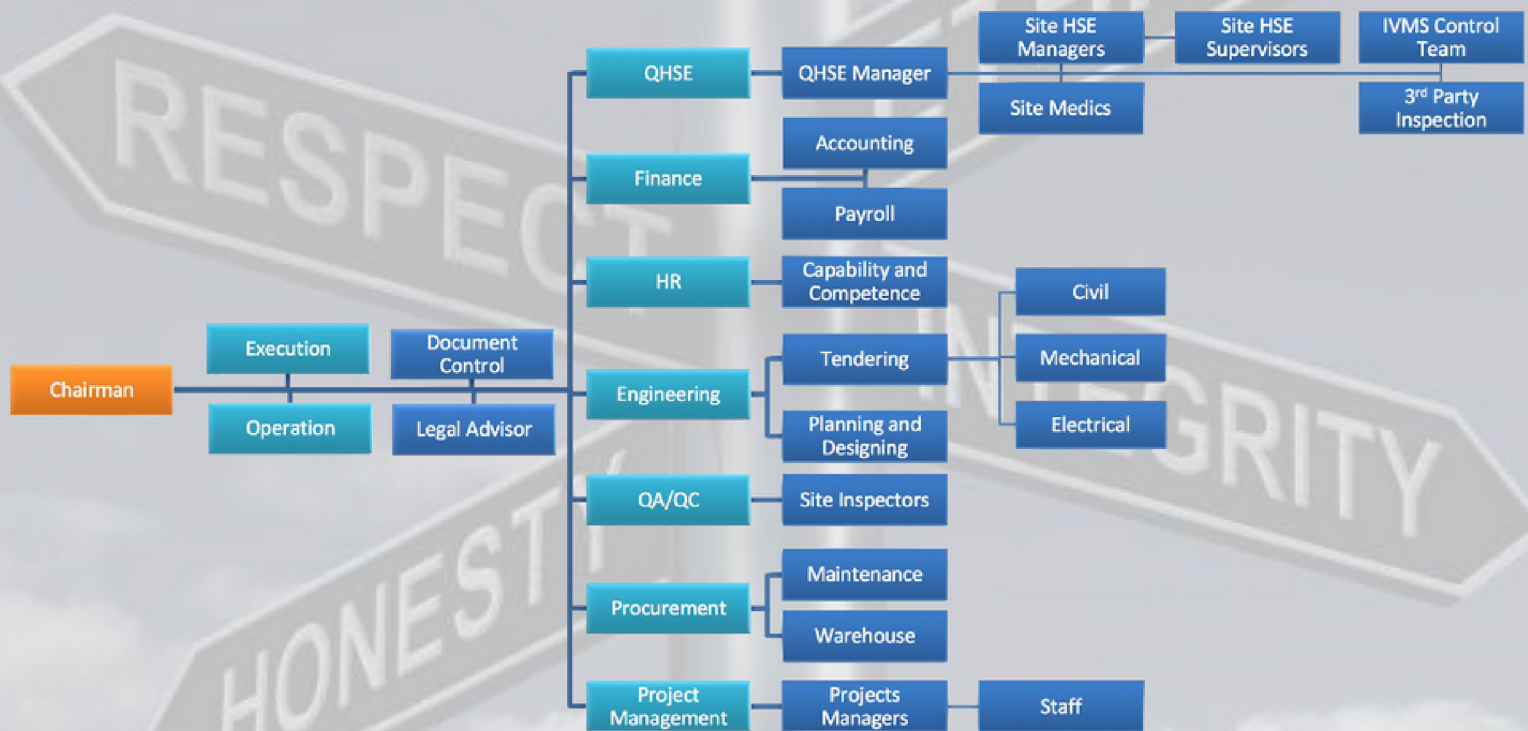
RESPECT

INTEGRITY

HONESTY

Chairman

Execution

Operation

Document Control

Legal Advisor

QHSE

QHSE Manager

Site HSE Managers

Site HSE Supervisors

IVMS Control Team

Site Medics

3$^{rd}$ Party Inspection

Finance

Accounting

Payroll

HR

Capability and Competence

Engineering

Tendering

Planning and Designing

Civil

Mechanical

Electrical

QA/QC

Site Inspectors

Procurement

Maintenance

Warehouse

Project Management

Projects Managers

Staff